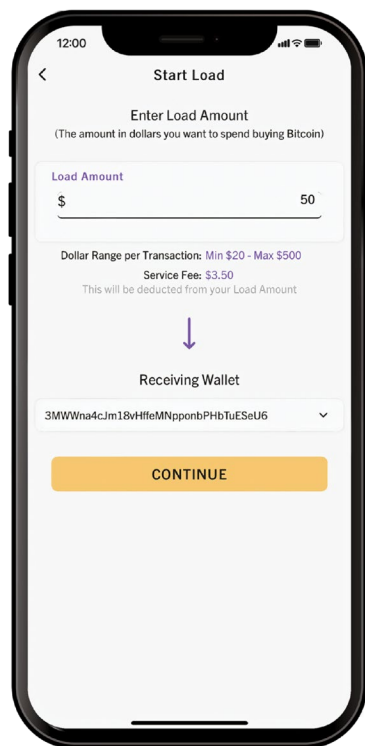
12:00

Start Load

Enter Load Amount
(The amount in dollars you want to spend buying Bitcoin)

Load Amount
$ 50

Dollar Range per Transaction: Min $20 - Max $500
Service Fee: $3.50
This will be deducted from your Load Amount

Receiving Wallet

3MWWna4cJm18vHffeMNpponbPHbTuESeU6

CONTINUE